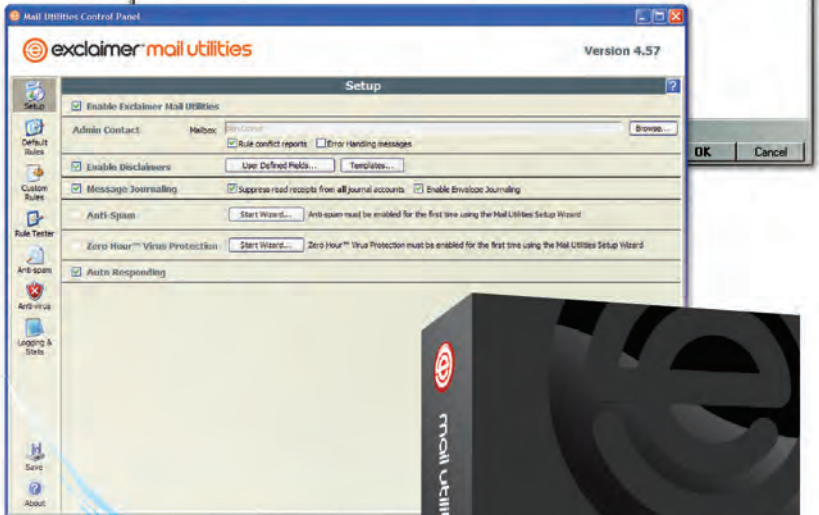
Mail Utilities Control Panel

exclaimer mail utilities

Version 4.57

Setup

Default Rules

Custom Rules

Rule Tester

Anti-spam

Anti-virus

Logging & Stats

Save

About

Setup

Enable Exclaimer Mail Utilities

Admin Contact

Mailbox

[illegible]

Browse...

Rule conflict reports

Error Handling messages

Enable Disclaimers

User Defined Fields...

Templates...

Message Journaling

Suppress read receipts from all journal accounts

Enable Envelope Journaling

Anti-Spam

Start Wizard...

Anti-spam must be enabled for the first time using the Mail Utilities Setup Wizard

Zero Hour™ Virus Protection

Start Wizard...

Zero Hour™ Virus Protection must be enabled for the first time using the Mail Utilities Setup Wizard

Auto Responding

OK

Cancel

mail utili